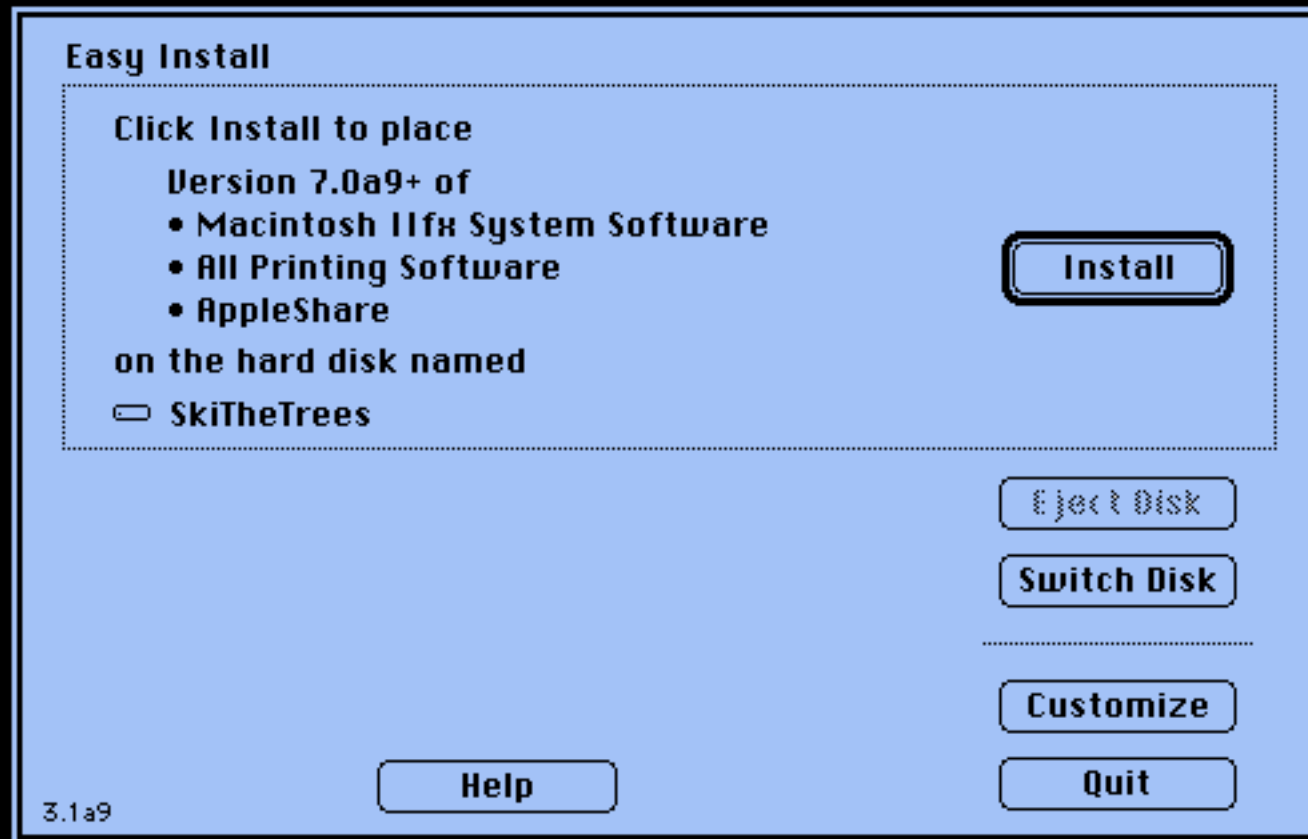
Easy Install

Click Install to place

Version 7.0a9+ of
• Macintosh IIfx System Software
• All Printing Software
• AppleShare

on the hard disk named

SkiTheTrees

Install

Eject Disk

Switch Disk

Customize

Help

Quit

3.1a9